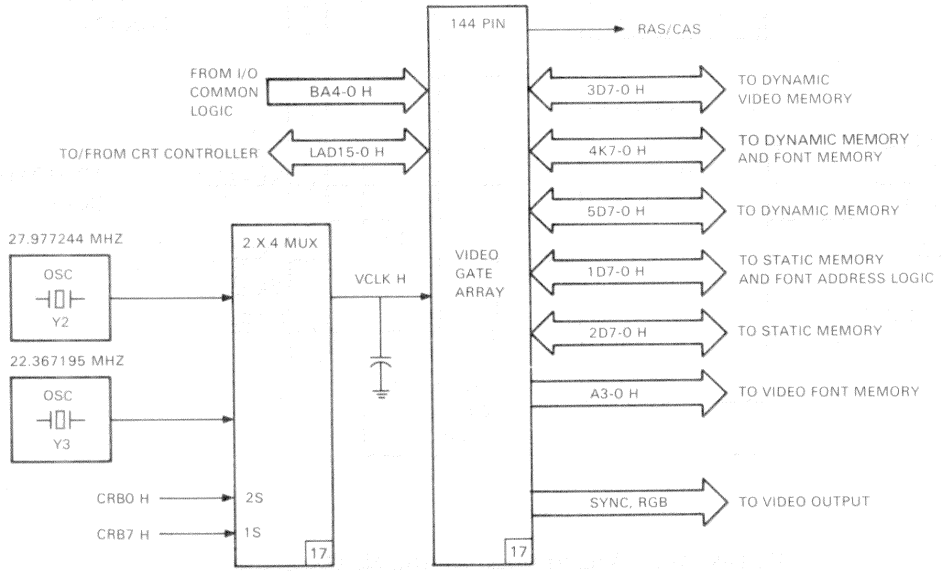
144 PIN

RAS/CAS

FROM I/O COMMON LOGIC

BA4-0 H

3D7-0 H

TO DYNAMIC VIDEO MEMORY

TO/FROM CRT CONTROLLER

LAD15-0 H

4K7-0 H

TO DYNAMIC MEMORY AND FONT MEMORY

5D7-0 H

TO DYNAMIC MEMORY

27.977244 MHZ

2 X 4 MUX

OSC

Y2

VCLK H

VIDEO GATE ARRAY

1D7-0 H

TO STATIC MEMORY AND FONT ADDRESS LOGIC

2D7-0 H

TO STATIC MEMORY

22.367195 MHZ

OSC

Y3

A3-0 H

TO VIDEO FONT MEMORY

CRB0 H

2S

CRB7 H

1S

SYNC, RGB

TO VIDEO OUTPUT

17

17